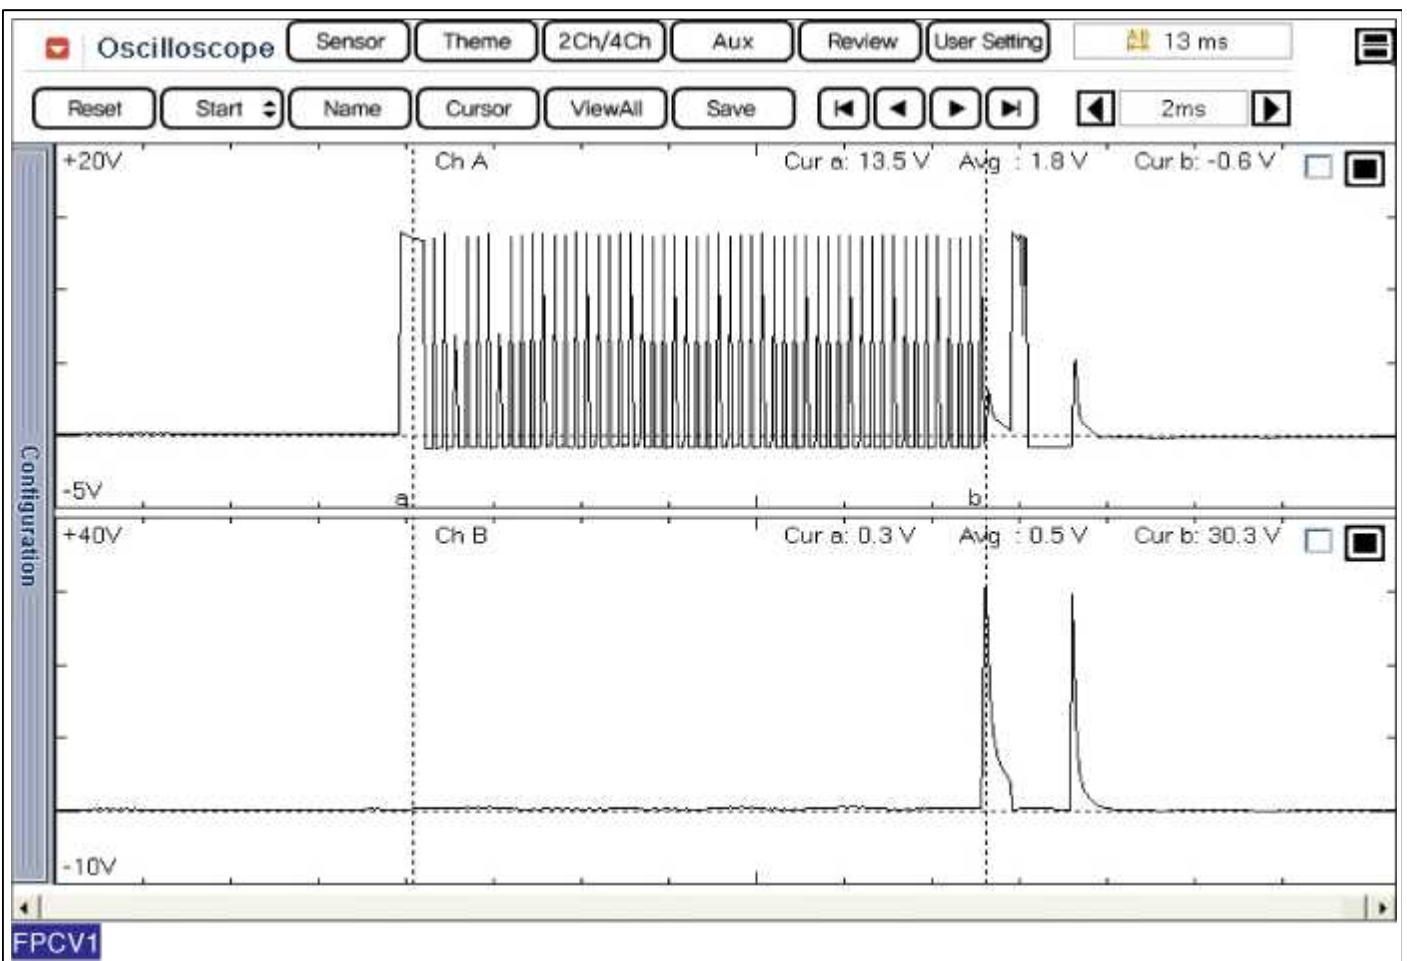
Oscilloscope Sensor Theme 2Ch/4Ch Aux Review User Setting 13 ms

Reset Start Name Cursor ViewAll Save 2ms

+20V Ch A Cur a: 13.5 V Avg : 1.8 V Cur b: -0.6 V

-5V a b

+40V Ch B Cur a: 0.3 V Avg : 0.5 V Cur b: 30.3 V

-10V

Configuration

FPCV1